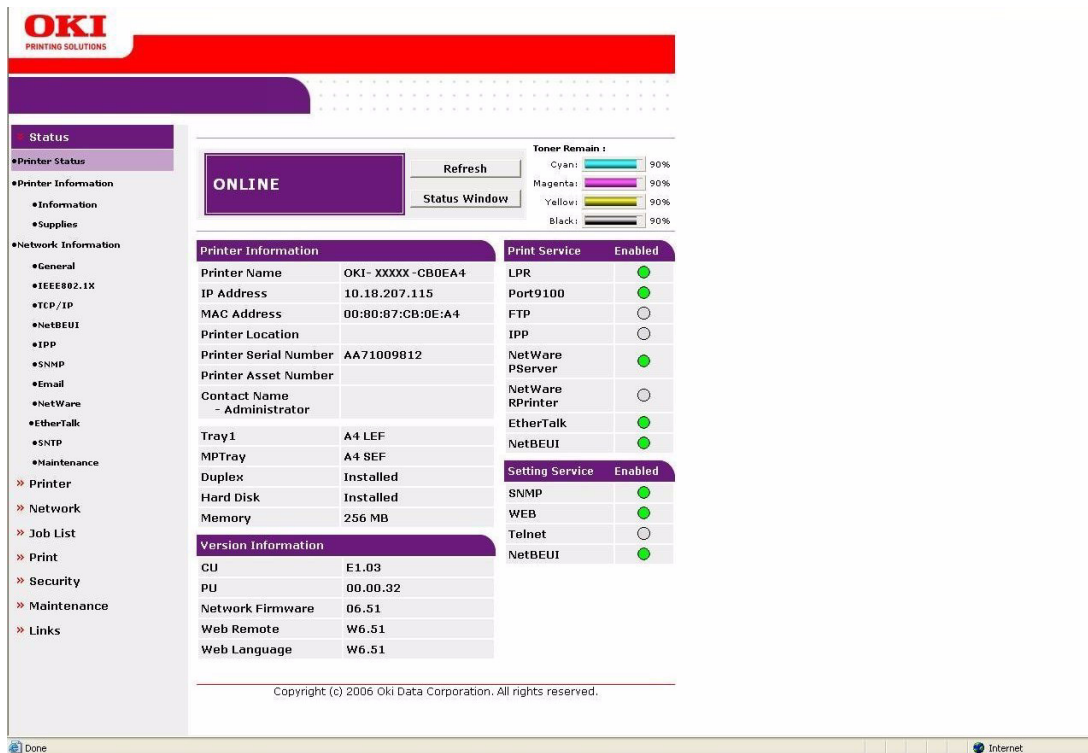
OKI
PRINTING SOLUTIONS

» Status
•Printer Status
•Printer Information
•Information
•Supplies
•Network Information
•General
•IEEE802.1X
•TCP/IP
•NetBEUI
•IPP
•SNMP
•Email
•NetWare
•EtherTalk
•SNTP
•Maintenance
» Printer
» Network
» Job List
» Print
» Security
» Maintenance
» Links

ONLINE

Refresh
Status Window

Toner Remain :
Cyan: 90%
Magenta: 90%
Yellow: 90%
Black: 90%

| Printer Information | |
|---|---|
| Printer Name | OKI- XXXXX -CB0EA4 |
| IP Address | 10.18.207.115 |
| MAC Address | 00:80:87:CB:0E:A4 |
| Printer Location | |
| Printer Serial Number | AA71009812 |
| Printer Asset Number | |
| Contact Name - Administrator | |
| Tray1 | A4 LEF |
| MPTray | A4 SEF |
| Duplex | Installed |
| Hard Disk | Installed |
| Memory | 256 MB |

| Version Information | |
|---|---|
| CU | E1.03 |
| PU | 00.00.32 |
| Network Firmware | 06.51 |
| Web Remote | W6.51 |
| Web Language | W6.51 |

| Print Service | Enabled |
|---|---|
| LPR | |
| Port9100 | |
| FTP | |
| IPP | |
| NetWare PServer | |
| NetWare RPrinter | |
| EtherTalk | |
| NetBEUI | |

| Setting Service | Enabled |
|---|---|
| SNMP | |
| WEB | |
| Telnet | |
| NetBEUI | |

Copyright (c) 2006 Oki Data Corporation. All rights reserved.

Done
Internet